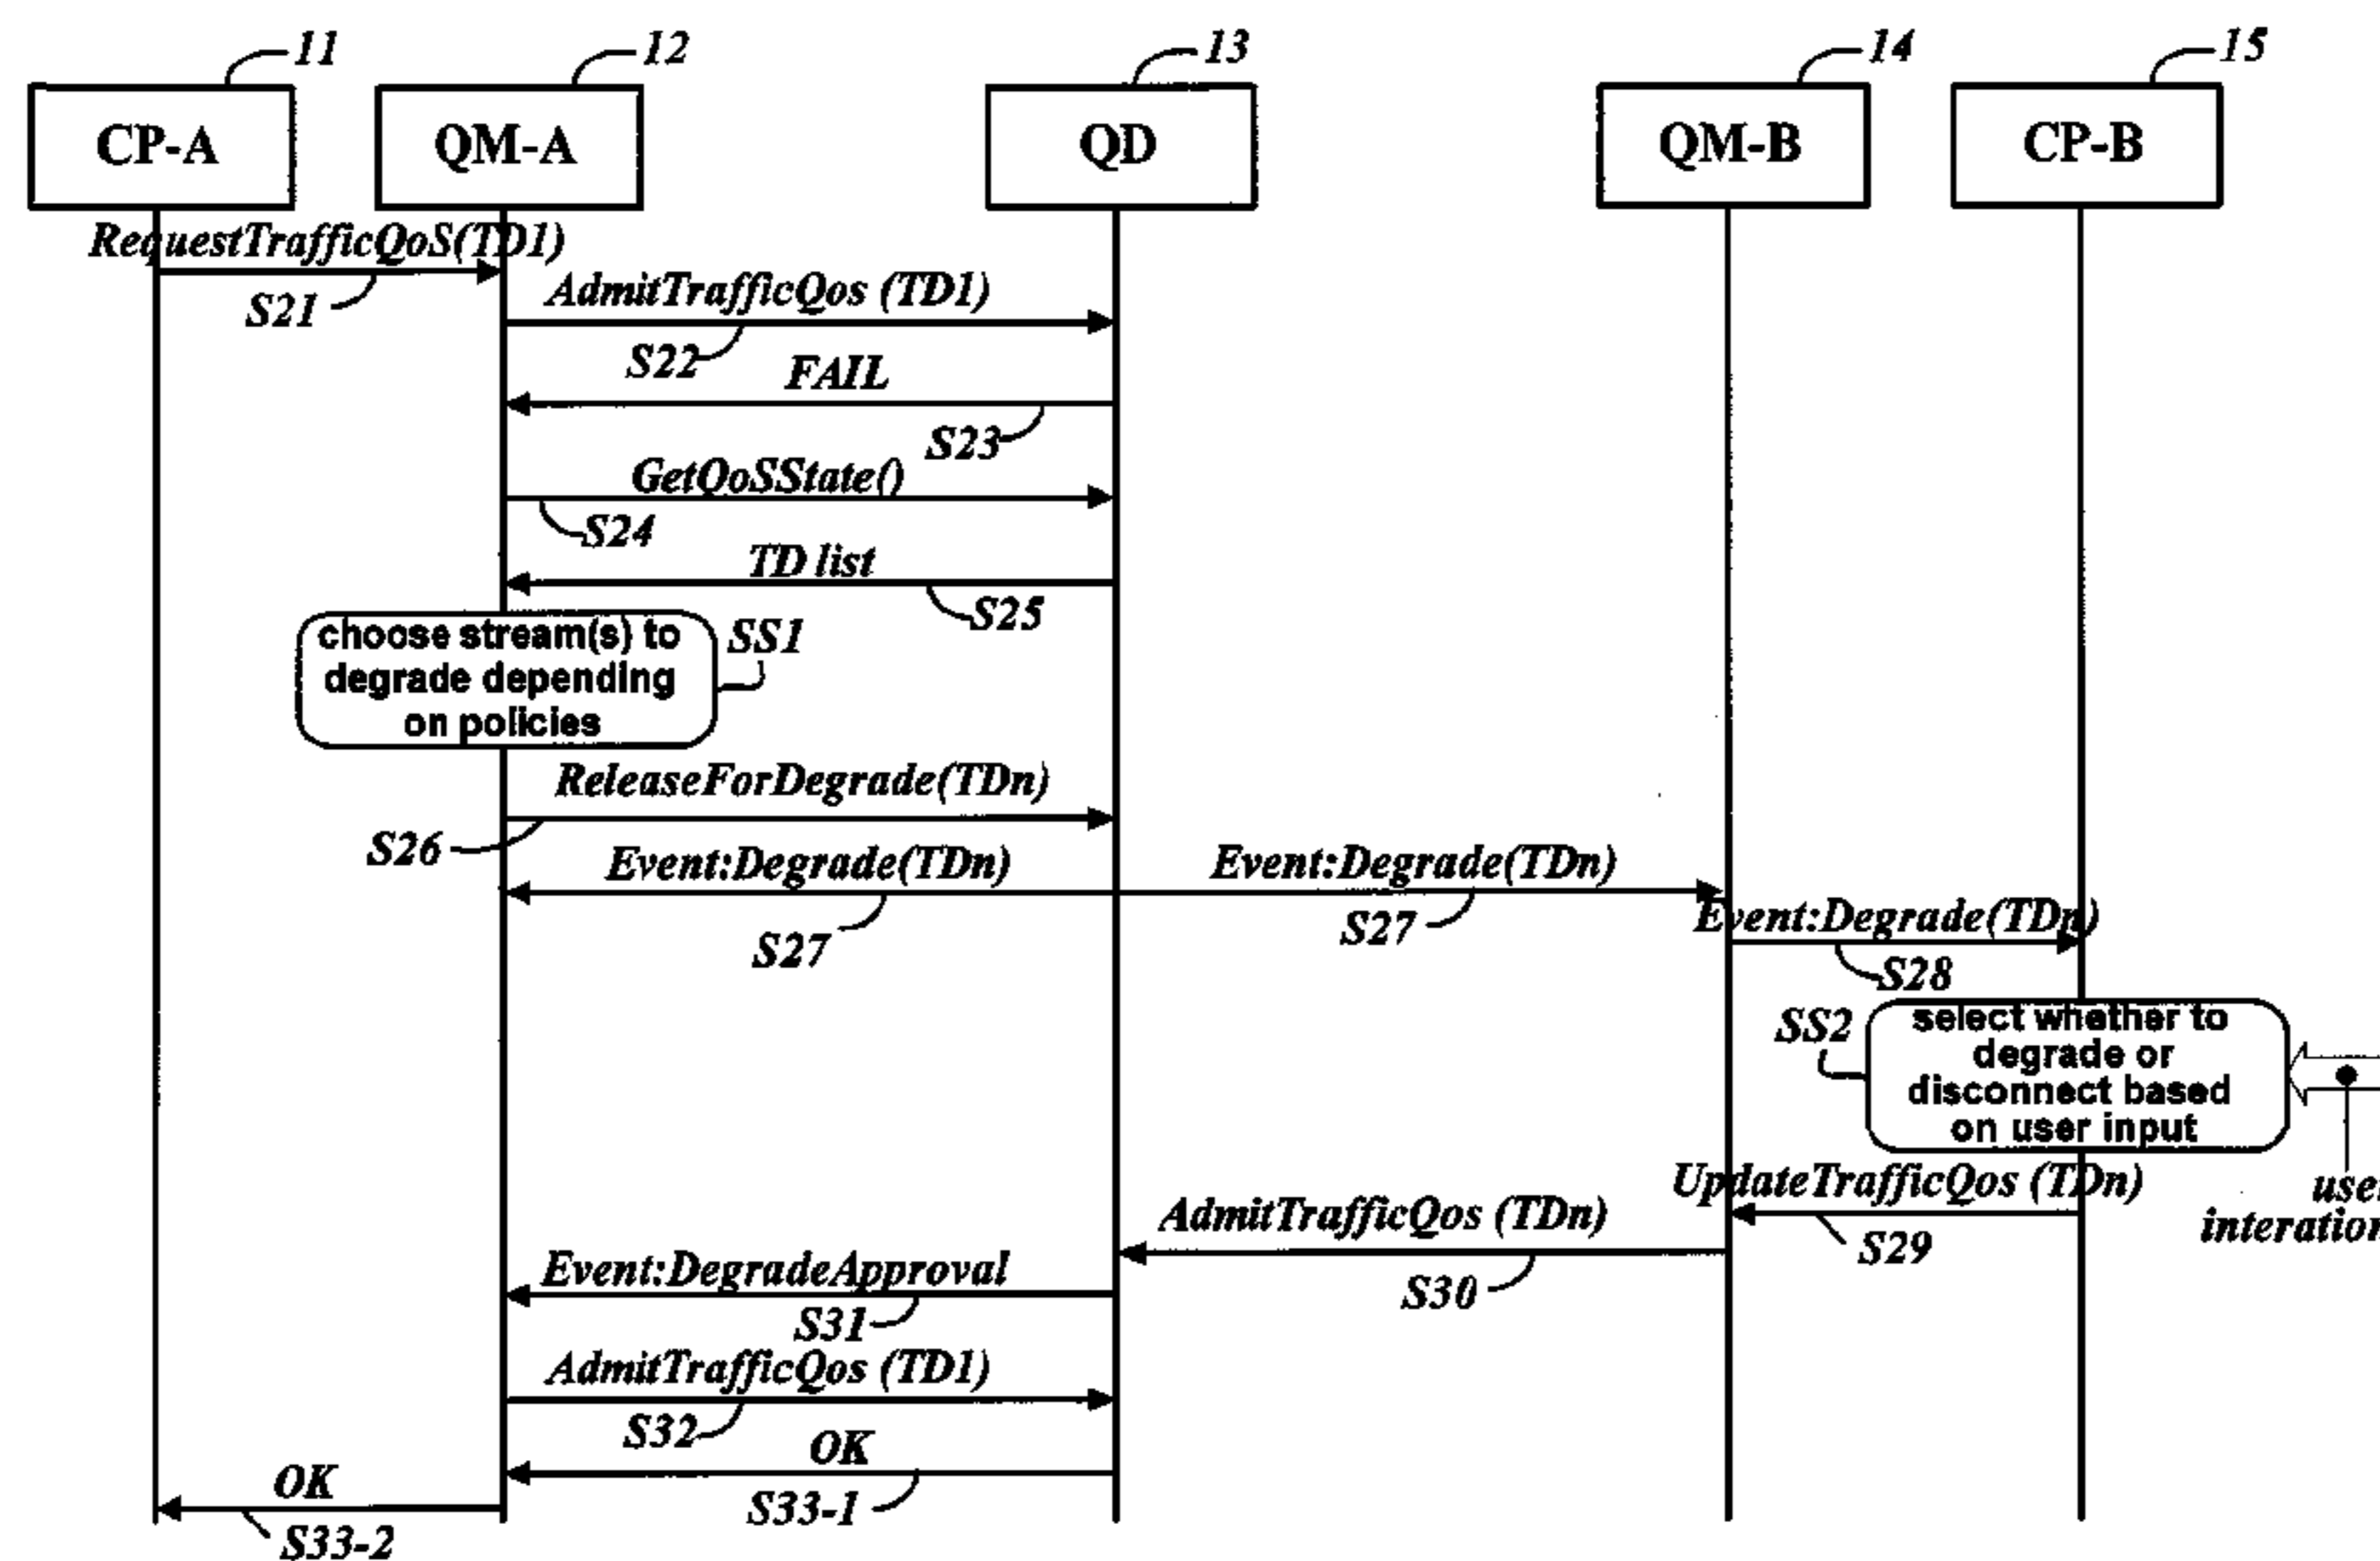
11
CP-A
12
QM-A
13
QD
14
QM-B
15
CP-B

RequestTrafficQoS(TD1)
S21
AdmitTrafficQos (TD1)
S22
FAIL
S23
GetQoSState()
S24
TD list
S25
choose stream(s) to degrade depending on policies
SS1
ReleaseForDegrade(TDn)
S26
Event:Degrade(TDn)
S27
Event:Degrade(TDn)
S27
Event:Degrade(TDn)
S28
SS2
select whether to degrade or disconnect based on user input
UpdateTrafficQos (TDn)
S29
use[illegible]
interation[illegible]
AdmitTrafficQos (TDn)
S30
Event:DegradeApproval
S31
AdmitTrafficQos (TD1)
S32
OK
S33-1
OK
S33-2